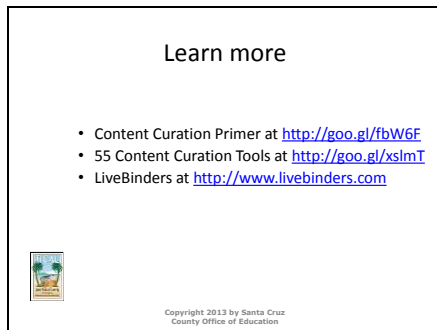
Learn more

- Content Curation Primer at http://goo.gl/fbW6F
- 55 Content Curation Tools at http://goo.gl/xslmT
- LiveBinders at http://www.livebinders.com

Copyright 2013 by Santa Cruz County Office of Education